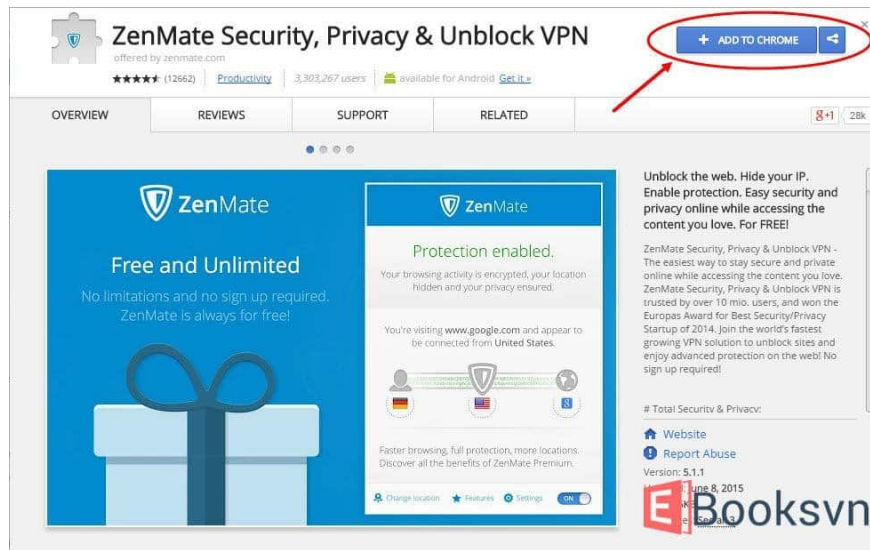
ZenMate Security, Privacy & Unblock VPN
offered by zenmate.com
★★★★★ (12662) | Productivity | 3,303,267 users | available for Android Get it »

+ ADD TO CHROME

OVERVIEW | REVIEWS | SUPPORT | RELATED

g+1 28k

ZenMate

Free and Unlimited

No limitations and no sign up required. ZenMate is always for free!

ZenMate

Protection enabled.

Your browsing activity is encrypted, your location hidden and your privacy ensured.

You're visiting www.google.com and appear to be connected from United States.

Faster browsing, full protection, more locations. Discover all the benefits of ZenMate Premium.

Change location | Features | Settings | ON

Unblock the web. Hide your IP. Enable protection. Easy security and privacy online while accessing the content you love. For FREE!

ZenMate Security, Privacy & Unblock VPN - The easiest way to stay secure and private online while accessing the content you love. ZenMate Security, Privacy & Unblock VPN is trusted by over 10 mio. users, and won the Europas Award for Best Security/Privacy Startup of 2014. Join the world's fastest growing VPN solution to unblock sites and enjoy advanced protection on the web! No sign up required!

# Total Security & Privacy

Website
Report Abuse
Version: 5.1.1
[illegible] une 8, 2015

EBooksvn